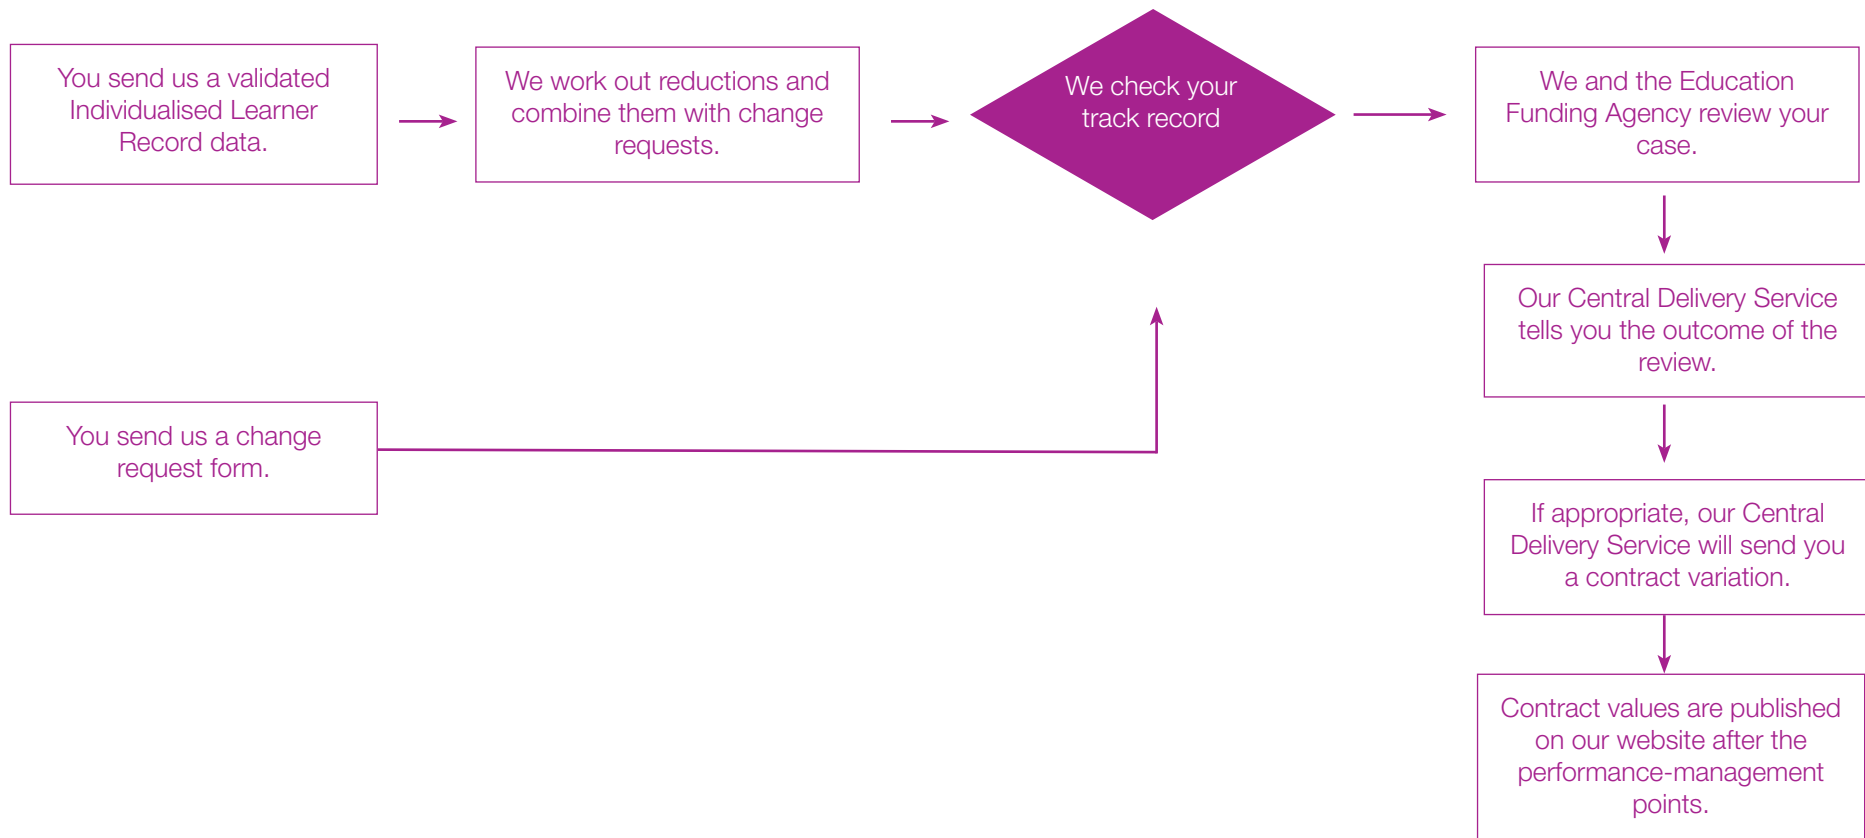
You send us a validated Individualised Learner Record data.

We work out reductions and combine them with change requests.

We check your track record

We and the Education Funding Agency review your case.

Our Central Delivery Service tells you the outcome of the review.

If appropriate, our Central Delivery Service will send you a contract variation.

Contract values are published on our website after the performance-management points.

You send us a change request form.